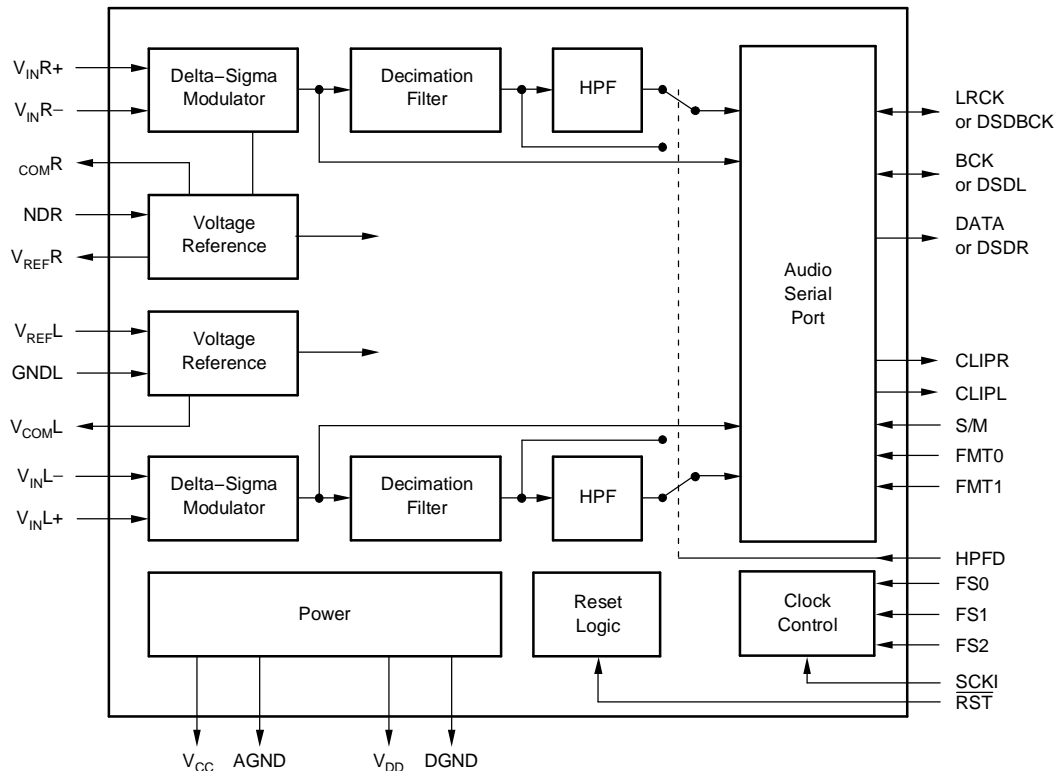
$V_{IN}R+$
$V_{IN}R-$
$_{COM}R$
NDR
$V_{REF}R$
$V_{REF}L$
GNDL
$V_{COM}L$
$V_{IN}L-$
$V_{IN}L+$

Delta–Sigma Modulator
Decimation Filter
HPF
Voltage Reference
Voltage Reference
Delta–Sigma Modulator
Decimation Filter
HPF
Audio Serial Port
Power
Reset Logic
Clock Control

LRCK or DSDBCK
BCK or DSDL
DATA or DSDR
CLIPR
CLIPL
S/M
FMT0
FMT1
HPFD
FS0
FS1
FS2
SCKI
$\overline{RST}$

$V_{CC}$ AGND $V_{DD}$ DGND